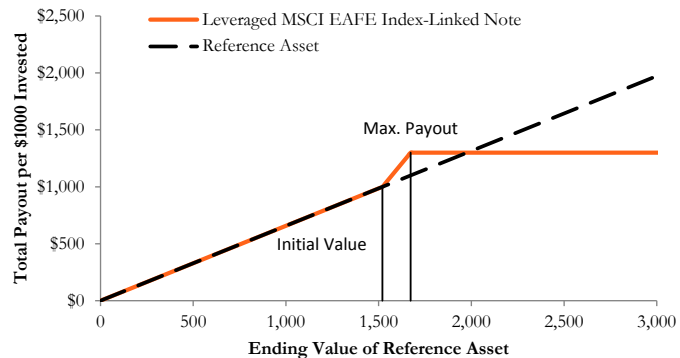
Leveraged MSCI EAFE Index-Linked Note
Reference Asset

Total Payout per $1000 Invested

$2,500
$2,000
$1,500
$1,000
$500
$0

Max. Payout

Initial Value

0
500
1,000
1,500
2,000
2,500
3,000

Ending Value of Reference Asset